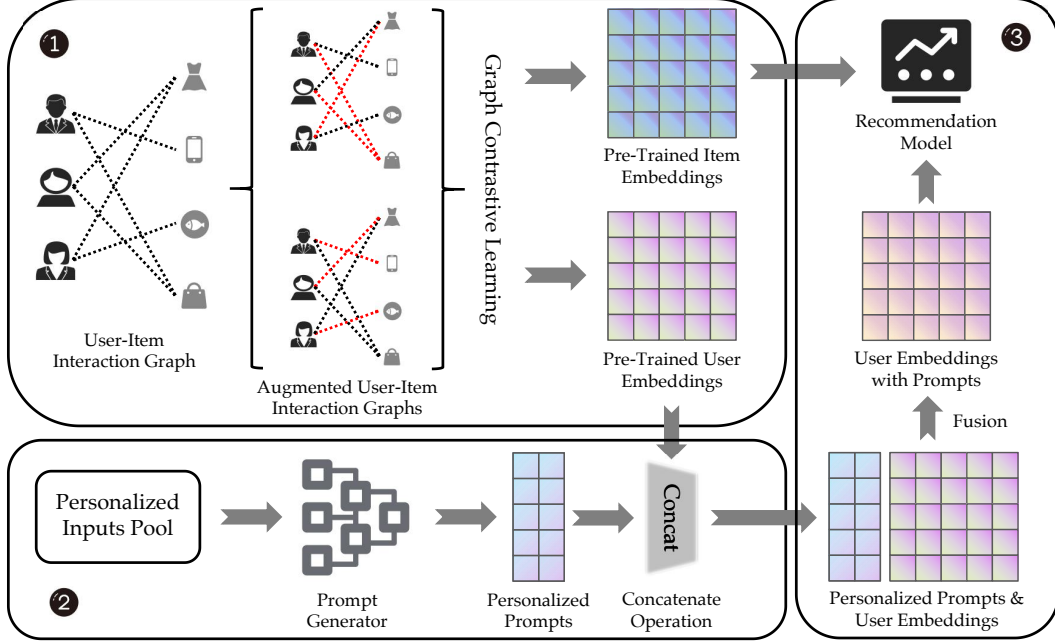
1

User-Item Interaction Graph

Augmented User-Item Interaction Graphs

Graph Contrastive Learning

Pre-Trained Item Embeddings

Pre-Trained User Embeddings

3

Recommendation Model

User Embeddings with Prompts

Fusion

Personalized Inputs Pool

Prompt Generator

Personalized Prompts

Concat

Concatenate Operation

Personalized Prompts & User Embeddings

2